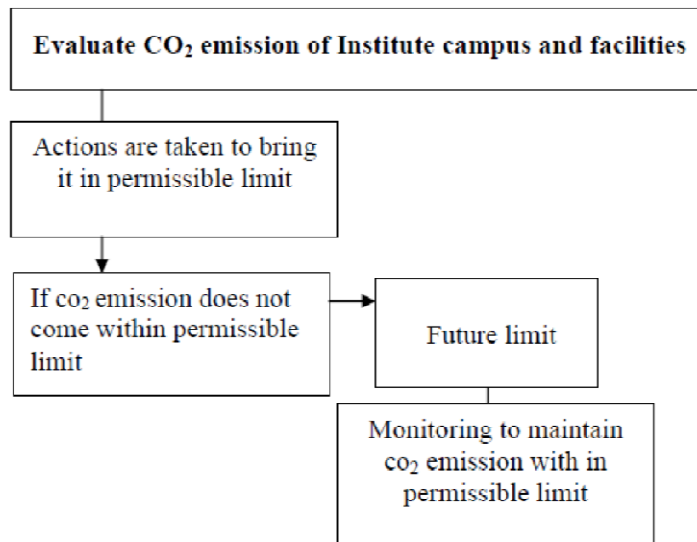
Evaluate $CO_2$ emission of Institute campus and facilities

Actions are taken to bring it in permissible limit

If $co_2$ emission does not come within permissible limit

Future limit

Monitoring to maintain $co_2$ emission with in permissible limit